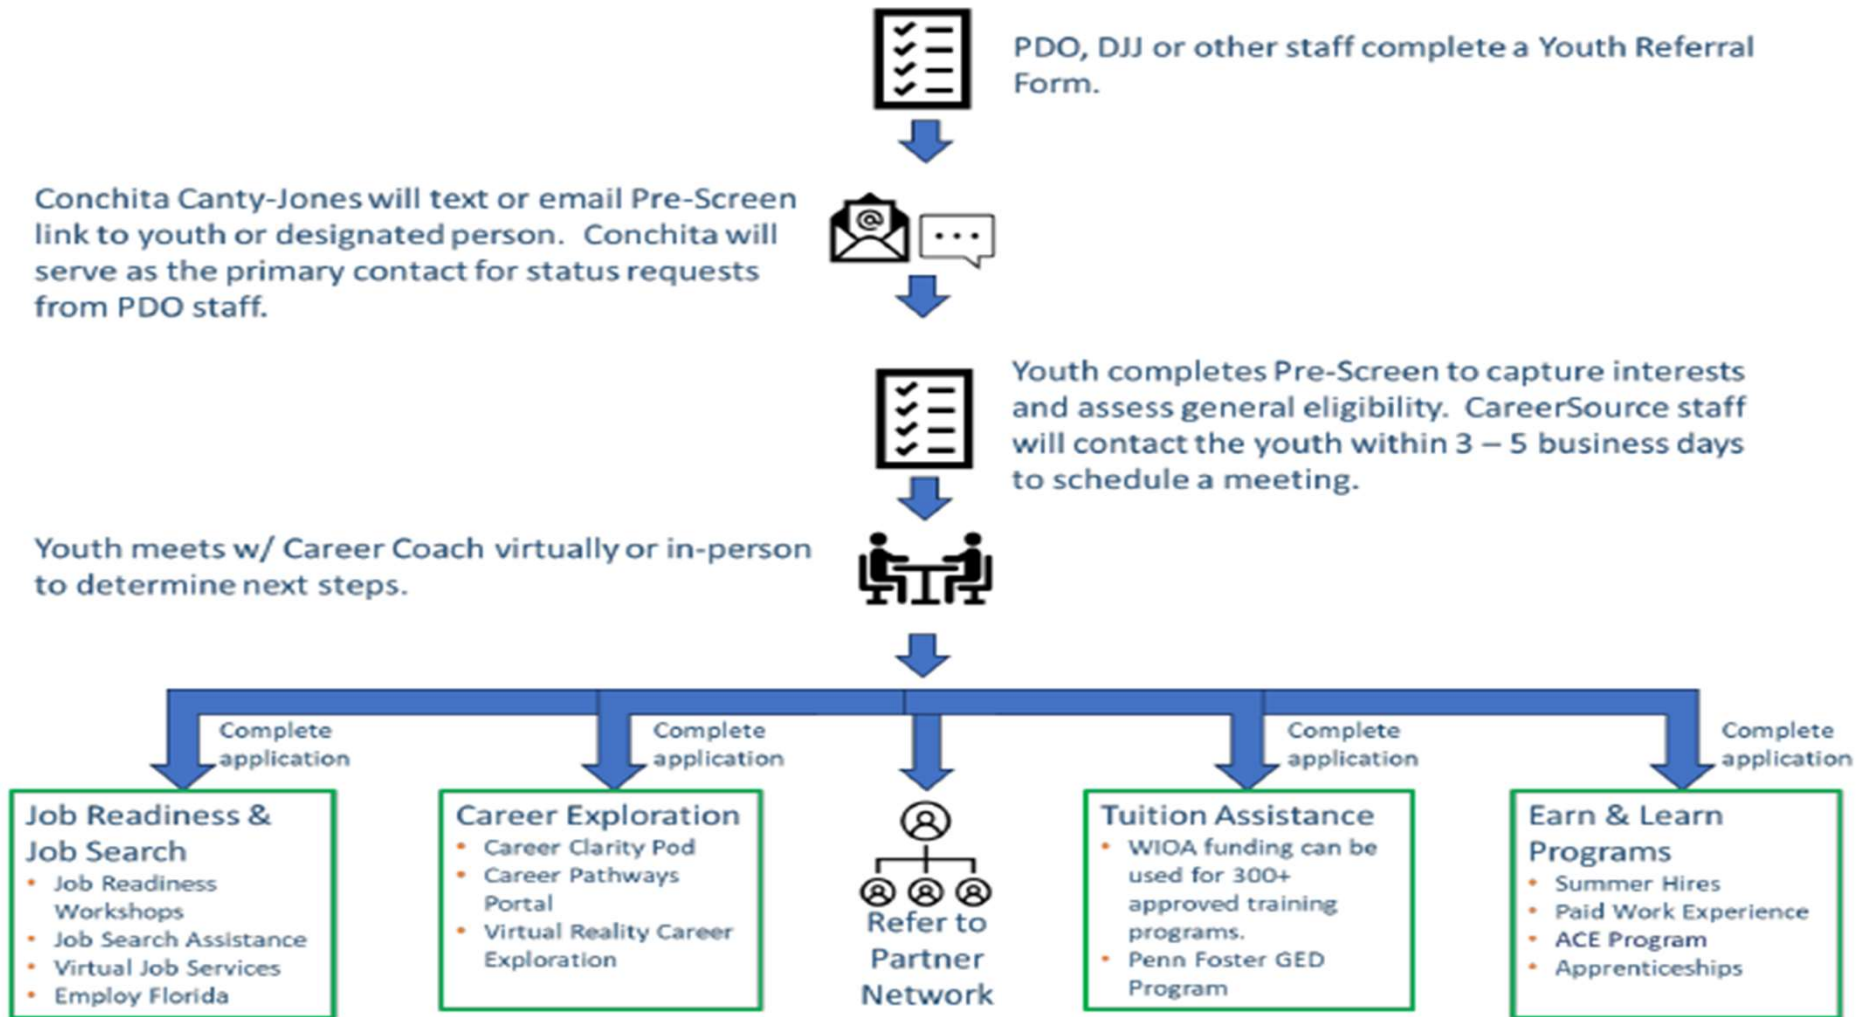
PDO, DJJ or other staff complete a Youth Referral Form.

Conchita Canty-Jones will text or email Pre-Screen link to youth or designated person. Conchita will serve as the primary contact for status requests from PDO staff.

Youth completes Pre-Screen to capture interests and assess general eligibility. CareerSource staff will contact the youth within 3 – 5 business days to schedule a meeting.

Youth meets w/ Career Coach virtually or in-person to determine next steps.

Complete application

Complete application

Complete application

Complete application

Job Readiness & Job Search
- Job Readiness Workshops
- Job Search Assistance
- Virtual Job Services
- Employ Florida

Career Exploration
- Career Clarity Pod
- Career Pathways Portal
- Virtual Reality Career Exploration

Refer to Partner Network

Tuition Assistance
- WIOA funding can be used for 300+ approved training programs.
- Penn Foster GED Program

Earn & Learn Programs
- Summer Hires
- Paid Work Experience
- ACE Program
- Apprenticeships